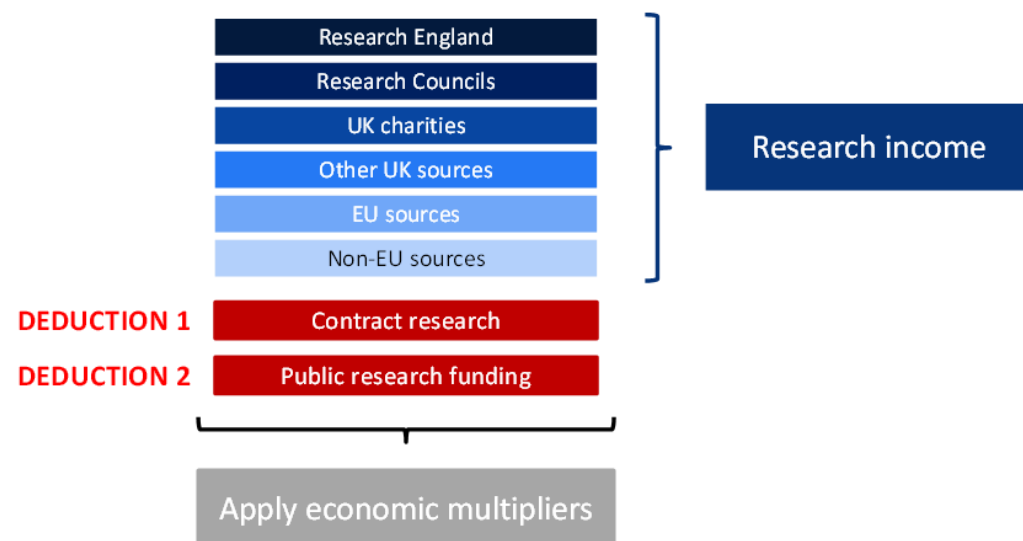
Research England
Research Councils
UK charities
Other UK sources
EU sources
Non-EU sources

Research income

DEDUCTION 1
Contract research

DEDUCTION 2
Public research funding

Apply economic multipliers